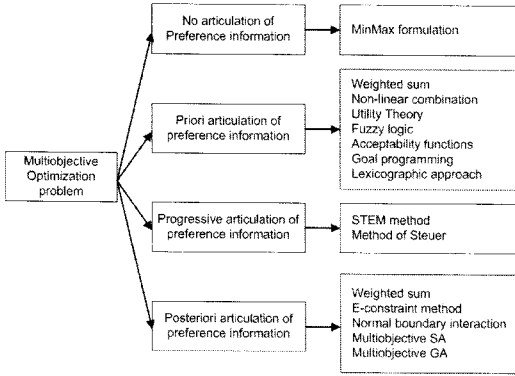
Multiobjective Optimization problem

No articulation of Preference information

MinMax formulation

Priori articulation of preference information

Weighted sum
Non-linear combination
Utility Theory
Fuzzy logic
Acceptability functions
Goal programming
Lexicographic approach

Progressive articulation of preference information

STEM method
Method of Steuer

Posteriori articulation of preference information

Weighted sum
E-constraint method
Normal boundary interaction
Multiobjective SA
Multiobjective GA